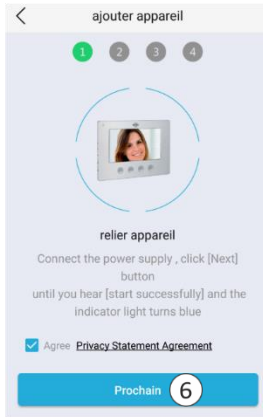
<
ajouter appareil

1 2 3 4

relier appareil

Connect the power supply , click [Next] button
until you hear [start successfully] and the indicator light turns blue

Agree Privacy Statement Agreement

Prochain 6